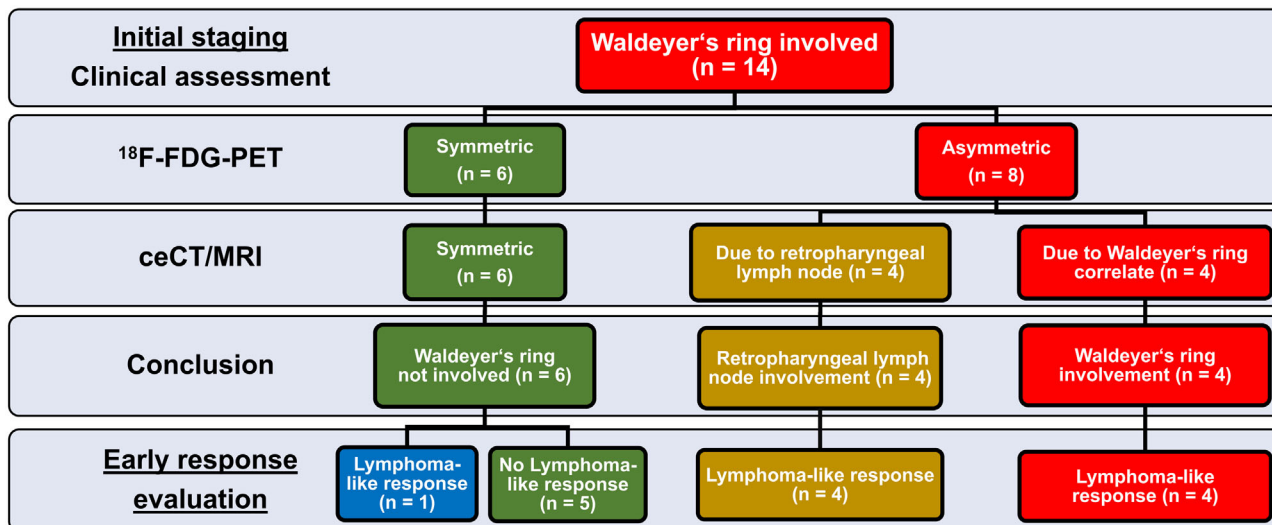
Initial staging
Clinical assessment

Waldeyer‘s ring involved
(n = 14)

$^{18}$F-FDG-PET

Symmetric
(n = 6)

Asymmetric
(n = 8)

ceCT/MRI

Symmetric
(n = 6)

Due to retropharyngeal lymph node (n = 4)

Due to Waldeyer‘s ring correlate (n = 4)

Conclusion

Waldeyer‘s ring not involved (n = 6)

Retropharyngeal lymph node involvement (n = 4)

Waldeyer‘s ring involvement (n = 4)

Early response evaluation

Lymphoma-like response (n = 1)

No Lymphoma-like response (n = 5)

Lymphoma-like response (n = 4)

Lymphoma-like response (n = 4)